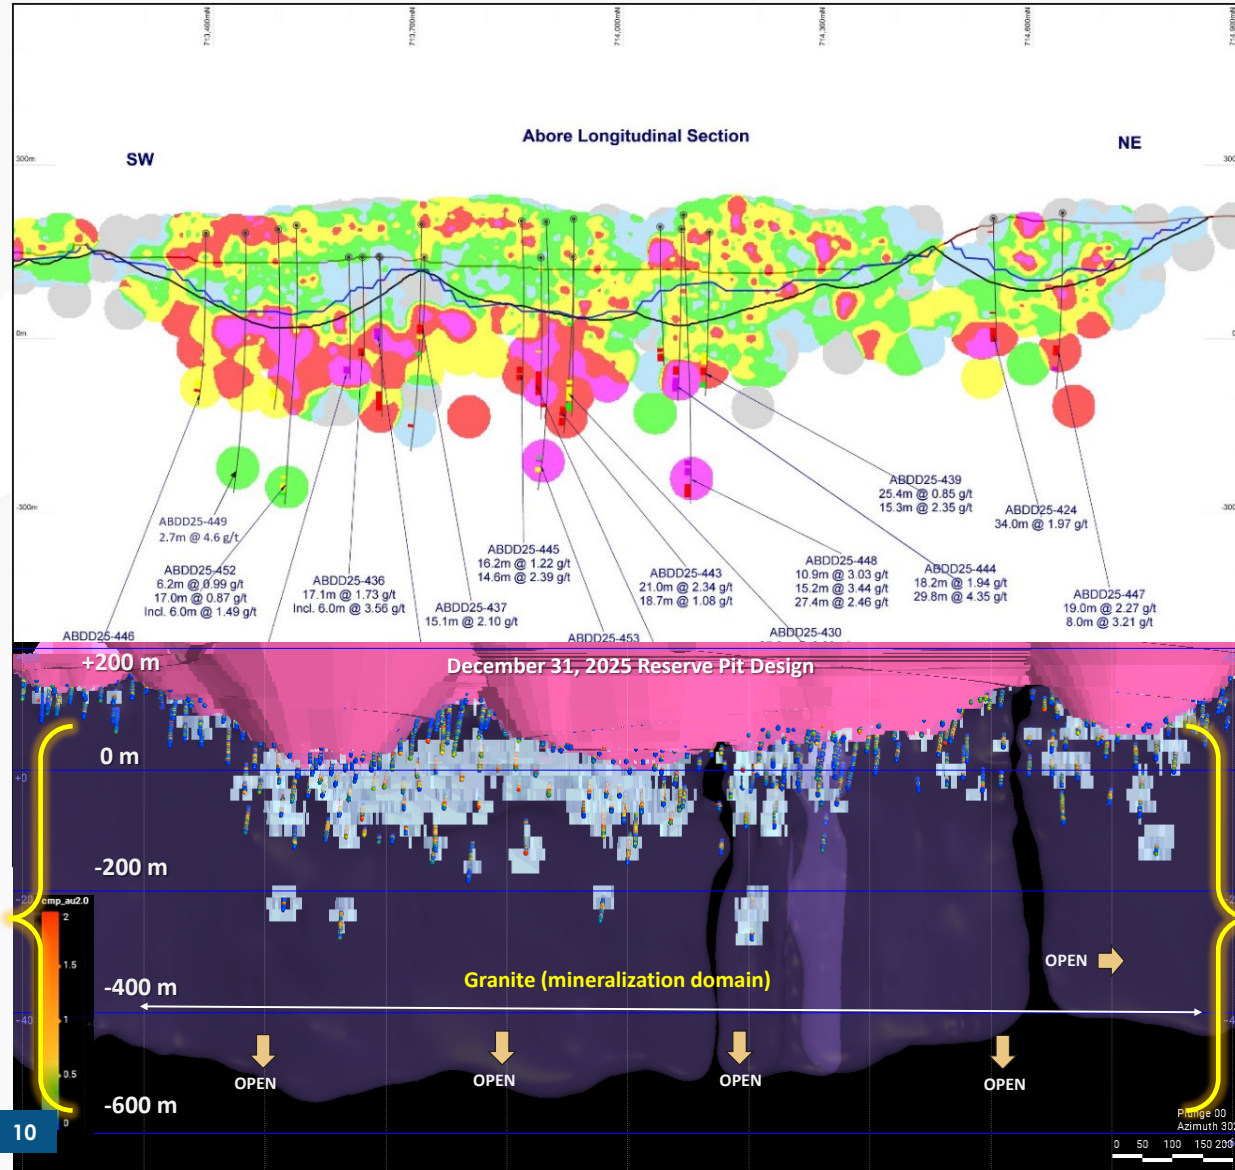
713,400mN
713,700mN
714,000mN
714,300mN
714,600mN
714,900mN

Abore Longitudinal Section

SW

NE

300m
300
0m
-300m
-300

ABDD25-439
25.4m @ 0.85 g/t
15.3m @ 2.35 g/t

ABDD25-424
34.0m @ 1.97 g/t

ABDD25-449
2.7m @ 4.6 g/t

ABDD25-445
16.2m @ 1.22 g/t
14.6m @ 2.39 g/t

ABDD25-448
10.9m @ 3.03 g/t
15.2m @ 3.44 g/t
27.4m @ 2.46 g/t

ABDD25-444
18.2m @ 1.94 g/t
29.8m @ 4.35 g/t

ABDD25-452
6.2m @ 0.99 g/t
17.0m @ 0.87 g/t
Incl. 6.0m @ 1.49 g/t

ABDD25-436
17.1m @ 1.73 g/t
Incl. 6.0m @ 3.56 g/t

ABDD25-443
21.0m @ 2.34 g/t
18.7m @ 1.08 g/t

ABDD25-447
19.0m @ 2.27 g/t
8.0m @ 3.21 g/t

ABDD25-437
15.1m @ 2.10 g/t

ABDD25-446

ABDD25-453

ABDD25-430

+200 m

December 31, 2025 Reserve Pit Design

0 m

-200 m

cmp_au2.0
2
1.5
1
0.5
0

-400 m

Granite (mineralization domain)

OPEN

-600 m

OPEN
OPEN
OPEN
OPEN

10

Plunge 00
Azimuth 30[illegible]

0 50 100 150 200